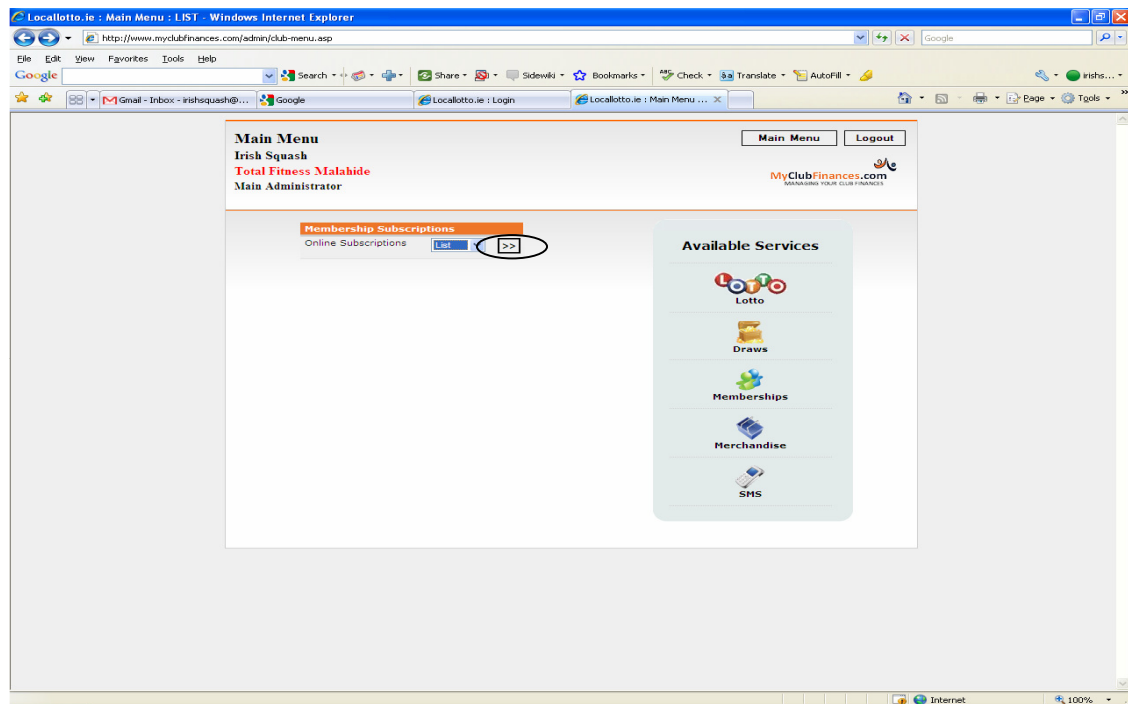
Locallotto.ie : Main Menu : LIST - Windows Internet Explorer

http://www.myclubfinances.com/admin/club-menu.asp

Google

File Edit View Favorites Tools Help

Google

Search · Share · Sidewiki · Bookmarks · Check · Translate · AutoFill · irishs...

Gmail - Inbox - irishsquash@... | Google | Locallotto.ie : Login | Locallotto.ie : Main Menu ...

Page · Tools ·

Main Menu
Irish Squash
Total Fitness Malahide
Main Administrator

Main Menu | Logout

MyClubFinances.com
MANAGING YOUR CLUB FINANCES

Membership Subscriptions
Online Subscriptions List >>

Available Services

LOTTO
Lotto

Draws

Memberships

Merchandise

SMS

Internet | 100%